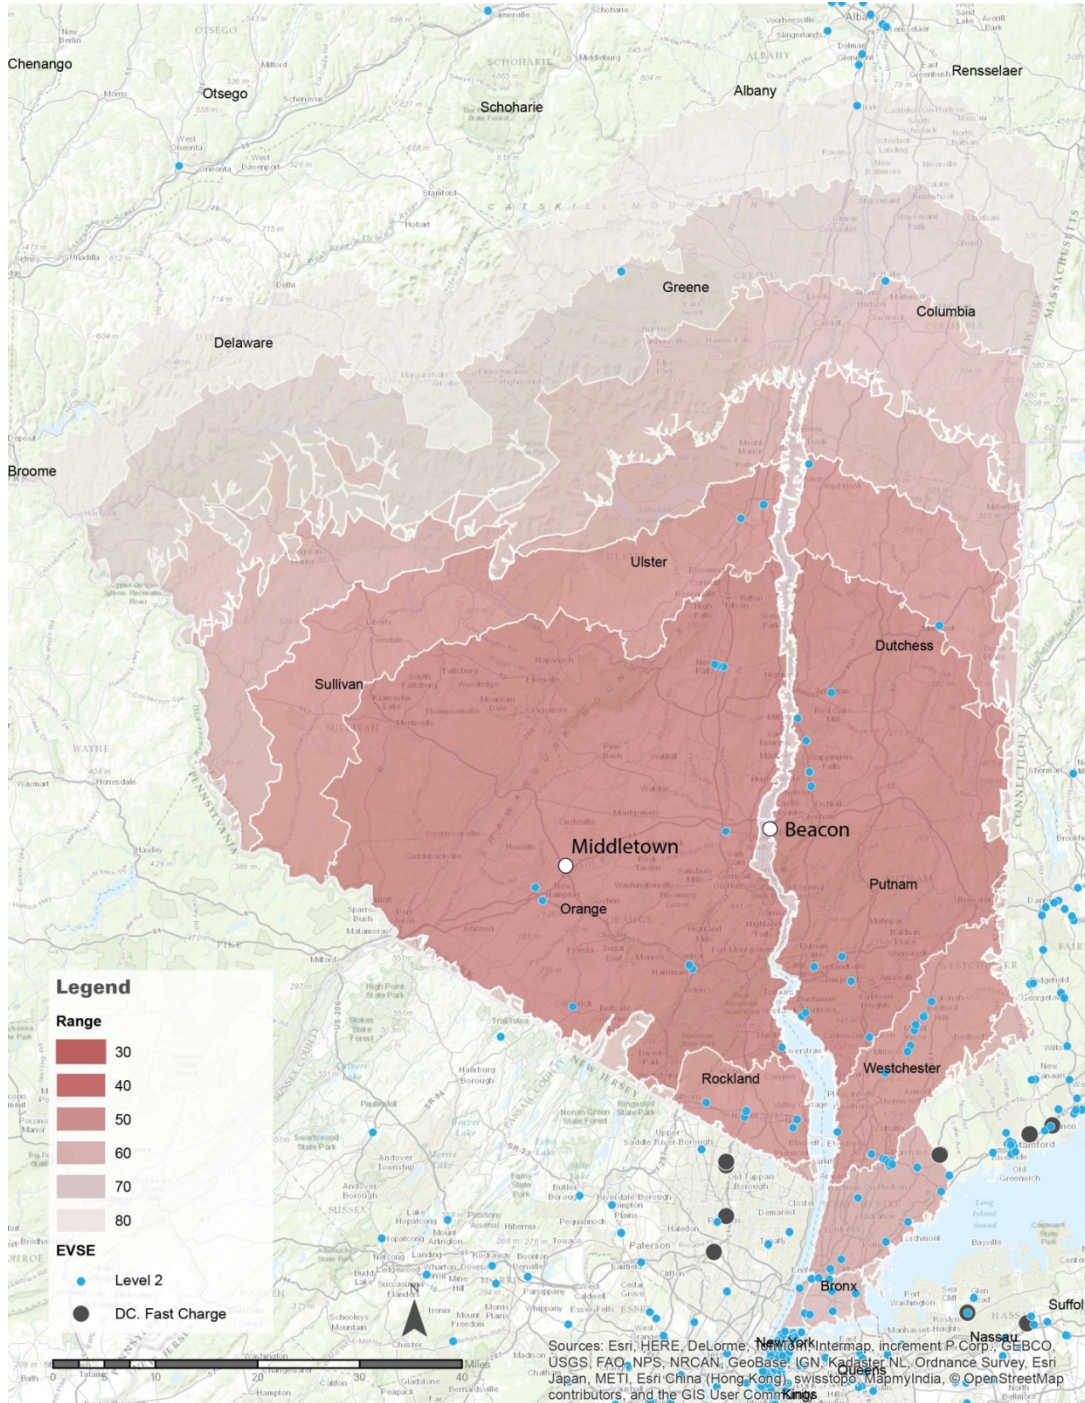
Chenango
Otsego
Schoharie
Albany
Rensselaer
Greene
Columbia
Delaware
Broome
Ulster
Dutchess
Sullivan
Middletown
Beacon
Orange
Putnam
Rockland
Westchester
Bronx
Queens
New York
Kings
Nassau
Suffol

Legend
Range
30
40
50
60
70
80
EVSE
Level 2
DC. Fast Charge

0 10 20 30 40 Miles

Sources: Esri, HERE, DeLorme, TomTom, Intermap, increment P Corp., GEBCO, USGS, FAO, NPS, NRCAN, GeoBase, IGN, Kadaster NL, Ordnance Survey, Esri Japan, METI, Esri China (Hong Kong), swisstopo, MapmyIndia, © OpenStreetMap contributors, and the GIS User Community